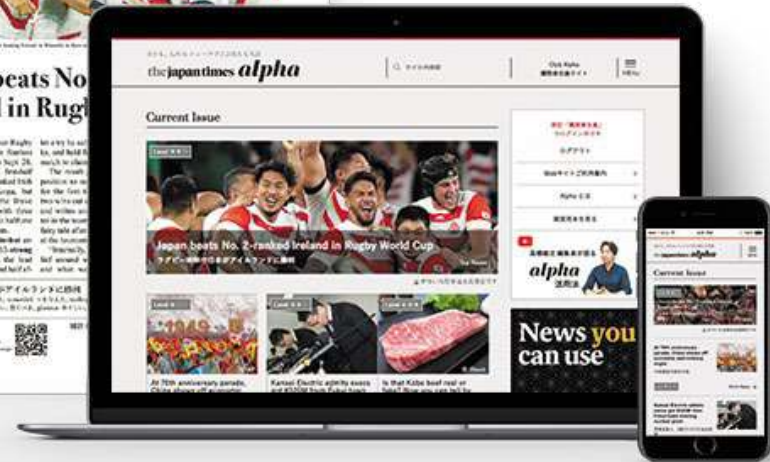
beats No
l in Rugb

the japan times alpha

Current Issue

Japan beats No. 2-ranked Ireland in Rugby World Cup

ログアウト

alpha

News you can use

At 70th anniversary parade, China shows off

Kansai Electric admits execs

Is that Kobe beef real or

the japan times alpha

Current Issue